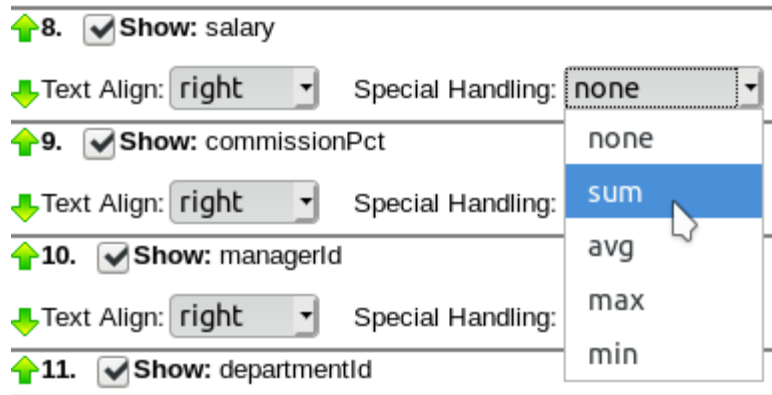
8. Show: salary

Text Align: right Special Handling: none

9. Show: commissionPct

Text Align: right Special Handling:

10. Show: managerId

Text Align: right Special Handling:

11. Show: departmentId

none
sum
avg
max
min